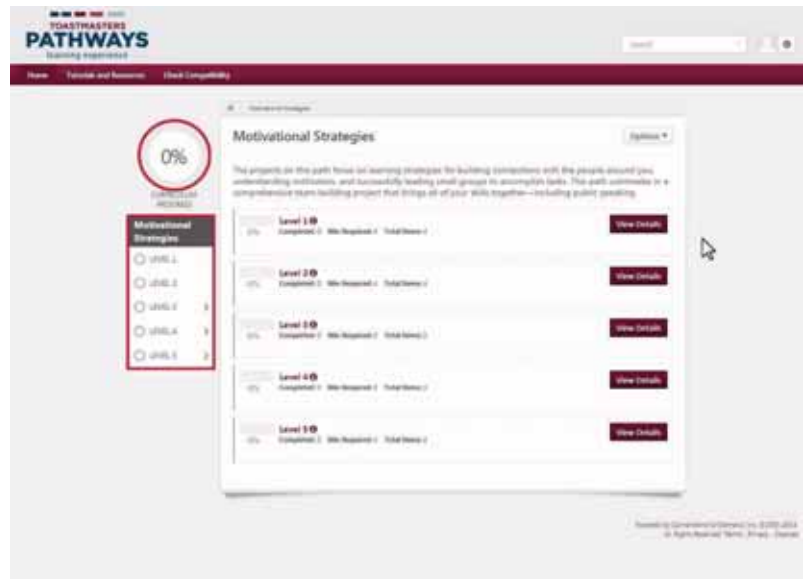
TOASTMASTERS
PATHWAYS
learning experience

Search

Home Tutorials and Resources Check Compatibility

Motivational Strategies

Motivational Strategies

Options ▾

0%

CURRICULUM PROGRESS

Motivational Strategies

LEVEL 1

LEVEL 2

LEVEL 3

LEVEL 4

LEVEL 5

The projects on this path focus on learning strategies for building connections with the people around you, understanding motivation, and successfully leading small groups to accomplish tasks. This path culminates in a comprehensive team-building project that brings all of your skills together—including public speaking.

Level 1
0% Completed: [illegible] Required: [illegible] Total Items: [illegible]
View Details

Level 2
0% Completed: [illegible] Required: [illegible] Total Items: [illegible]
View Details

Level 3
0% Completed: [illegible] Required: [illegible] Total Items: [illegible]
View Details

Level 4
0% Completed: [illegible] Required: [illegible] Total Items: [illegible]
View Details

Level 5
0% Completed: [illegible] Required: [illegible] Total Items: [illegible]
View Details

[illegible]
All Rights Reserved. Terms, Privacy, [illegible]